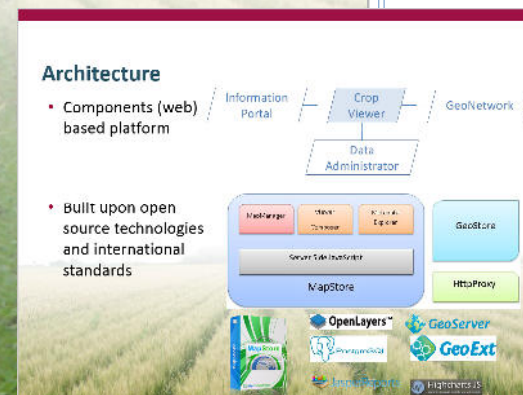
Architecture

• Components (web) based platform

Information Portal

Crop Viewer

GeoNetwork

Data Administrator

• Built upon open source technologies and international standards

MapManager

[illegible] Composer

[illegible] Explorer

Server Side JavaScript

MapStore

GeoStore

HttpProxy

OpenLayers

GeoServer

PostgreSQL

GeoExt

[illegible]

Highcharts JS